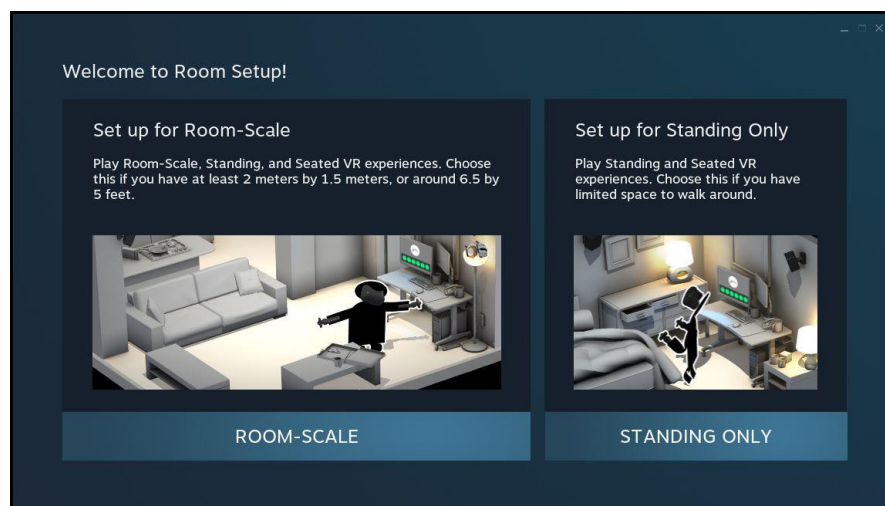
Welcome to Room Setup!

Set up for Room-Scale

Play Room-Scale, Standing, and Seated VR experiences. Choose this if you have at least 2 meters by 1.5 meters, or around 6.5 by 5 feet.

ROOM-SCALE

Set up for Standing Only

Play Standing and Seated VR experiences. Choose this if you have limited space to walk around.

STANDING ONLY